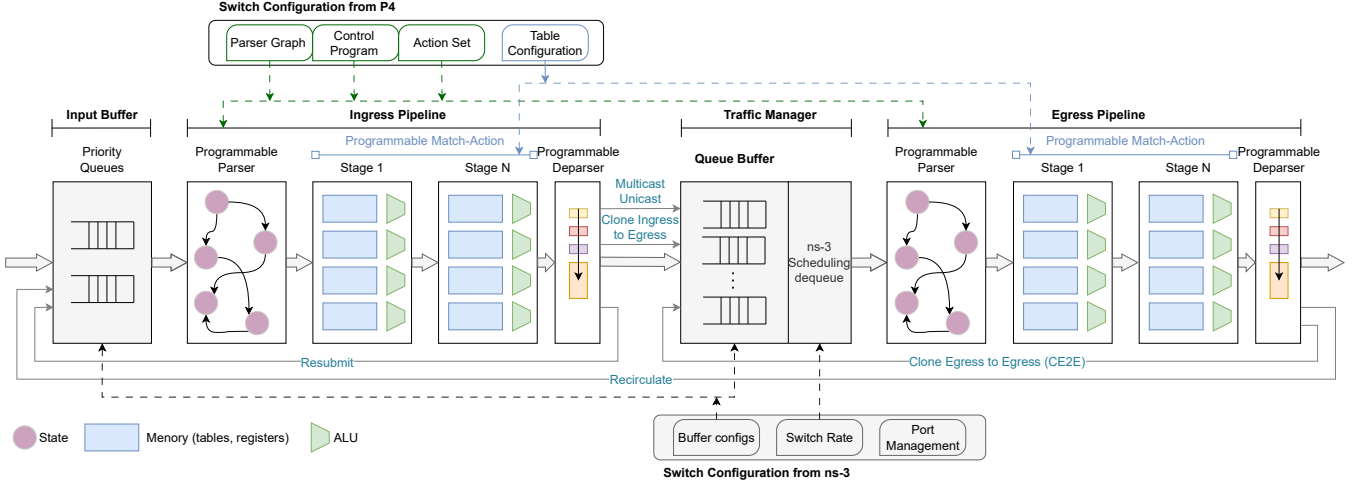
Switch Configuration from P4

Parser Graph

Control Program

Action Set

Table Configuration

Input Buffer

Ingress Pipeline

Traffic Manager

Egress Pipeline

Programmable Match-Action

Programmable Match-Action

Priority Queues

Programmable Parser

Stage 1

Stage N

Programmable Deparser

Queue Buffer

Programmable Parser

Stage 1

Stage N

Programmable Deparser

Multicast Unicast

Clone Ingress to Egress

ns-3 Scheduling dequeue

⋮

Resubmit

Clone Egress to Egress (CE2E)

Recirculate

State

Menory (tables, registers)

ALU

Buffer configs

Switch Rate

Port Management

Switch Configuration from ns-3